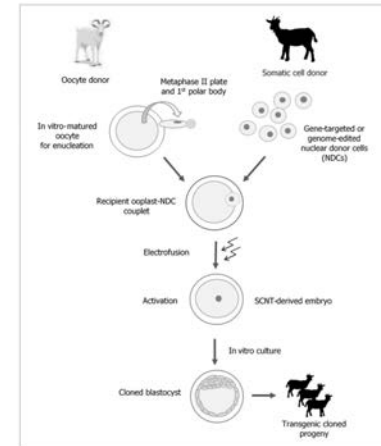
Oocyte donor

Somatic cell donor

Metaphase II plate and 1st polar body

In vitro-matured oocyte for enucleation

Gene-targeted or genome-edited nuclear donor cells (NDCs)

Recipient ooplast-NDC couplet

Electrofusion

Activation

SCNT-derived embryo

In vitro culture

Cloned blastocyst

Transgenic cloned progeny